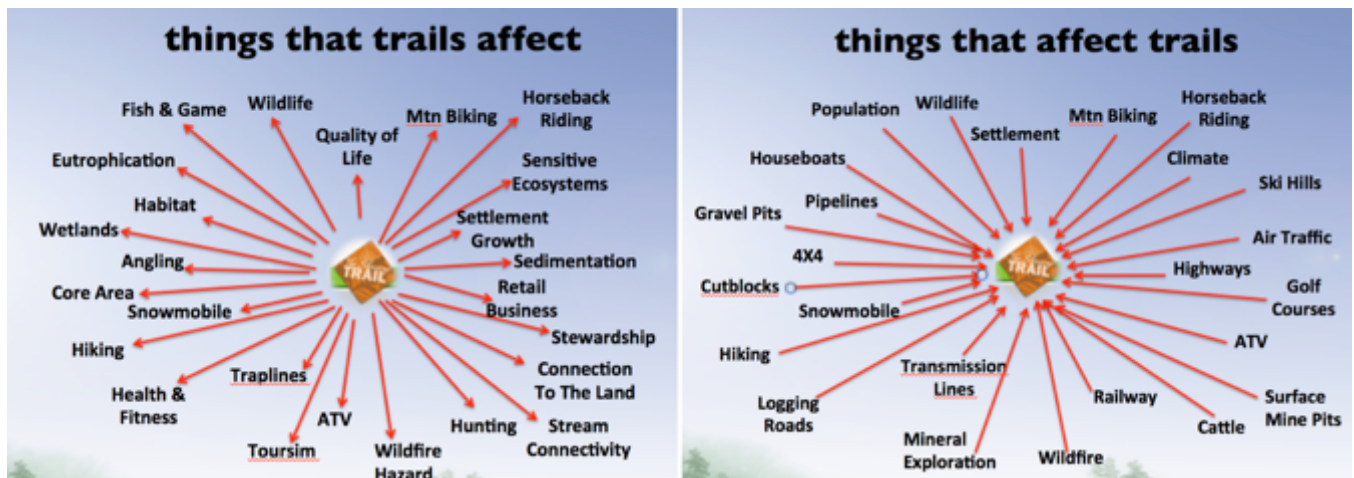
things that trails affect

TRAIL

Fish & Game
Wildlife
Quality of Life
Mtn Biking
Horseback Riding
Eutrophication
Sensitive Ecosystems
Habitat
Settlement Growth
Wetlands
Angling
Sedimentation
Core Area
Retail Business
Snowmobile
Stewardship
Hiking
Connection To The Land
Health & Fitness
Traplines
ATV
Hunting
Stream Connectivity
Toursim
Wildfire Hazard

things that affect trails

TRAIL

Population
Wildlife
Settlement
Mtn Biking
Horseback Riding
Houseboats
Climate
Pipelines
Ski Hills
Gravel Pits
Air Traffic
4X4
Highways
Cutblocks
Golf Courses
Snowmobile
ATV
Hiking
Transmission Lines
Logging Roads
Railway
Surface Mine Pits
Cattle
Mineral Exploration
Wildfire